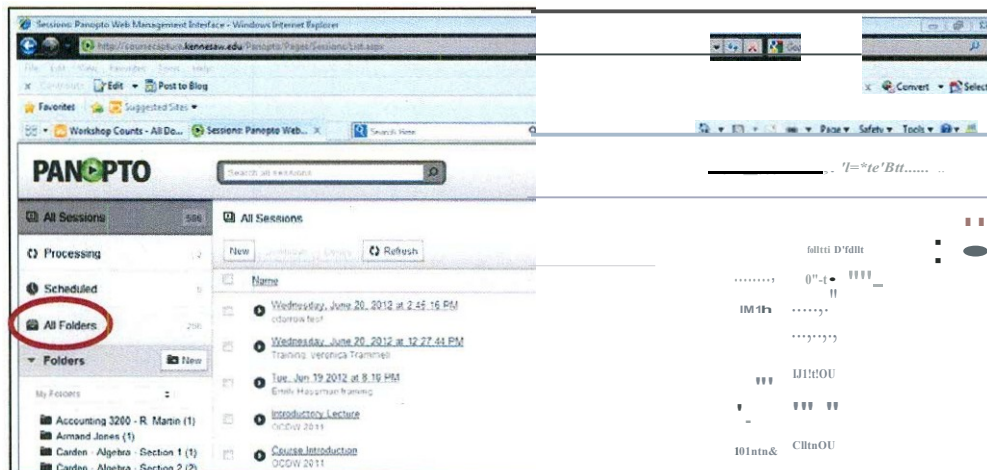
Sessions: Panopto Web Management Interface - Windows Internet Explorer

http://coursecapture.kennesaw.edu/Panopto/Pages/Sessions/List.aspx

File Edit View Favorites Tools Help

Edit Post to Blog

Convert Select

Favorites Suggested Sites

Workshop Counts - All Do... Sessions: Panopto Web... ×

Page Safety Tools

PANOPTO

Search all sessions

All Sessions 596

Processing 12

Scheduled

All Folders 256

Folders New

My Folders

Accounting 3200 - R. Martin (1)

Armand Jones (1)

Carden - Algebra - Section 1 (1)

Carden - Algebra - Section 2 (2)

All Sessions

New Refresh

Name

Wednesday, June 20, 2012 at 2:45:16 PM
cdarrow test

Wednesday, June 20, 2012 at 12:27:44 PM
Training: Veronica Trammell

Tue, Jun 19 2012 at 8:10 PM
Emily Hausmann training

Introductory Lecture
OCOW 2011

Course Introduction
OCOW 2011